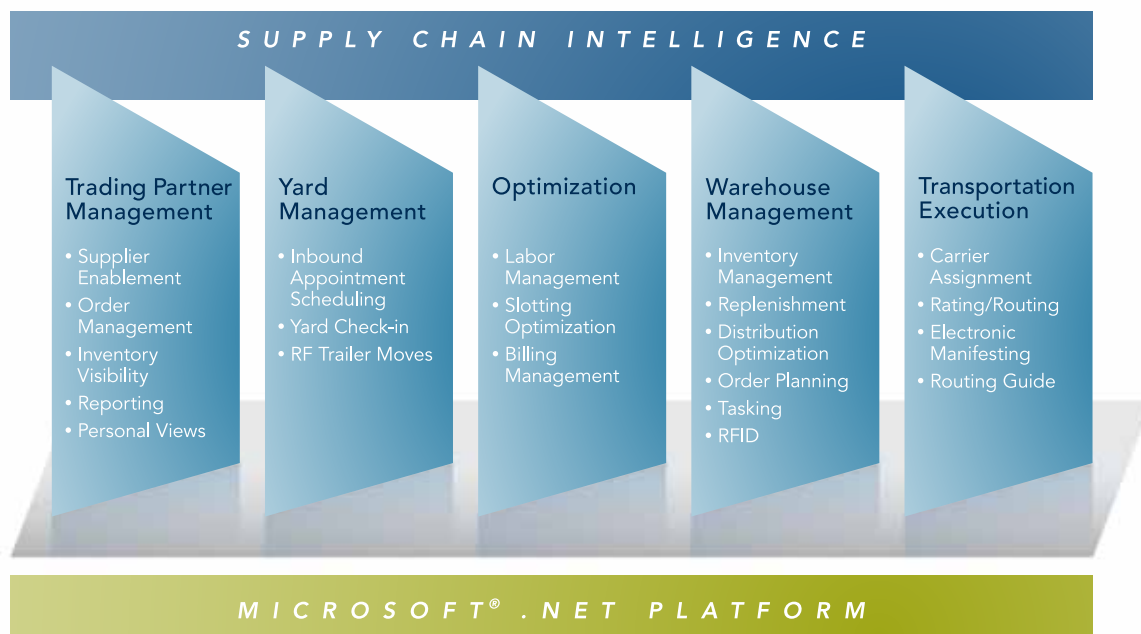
SUPPLY CHAIN INTELLIGENCE

Trading Partner Management
• Supplier Enablement
• Order Management
• Inventory Visibility
• Reporting
• Personal Views

Yard Management
• Inbound Appointment Scheduling
• Yard Check-in
• RF Trailer Moves

Optimization
• Labor Management
• Slotting Optimization
• Billing Management

Warehouse Management
• Inventory Management
• Replenishment
• Distribution Optimization
• Order Planning
• Tasking
• RFID

Transportation Execution
• Carrier Assignment
• Rating/Routing
• Electronic Manifesting
• Routing Guide

MICROSOFT® .NET PLATFORM